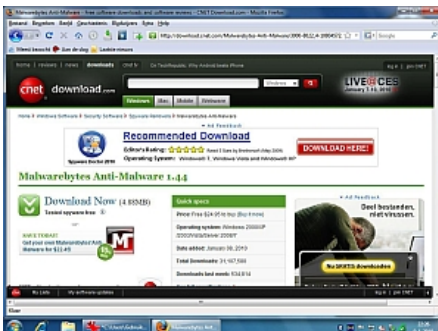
Malwarebytes Anti-Malware - Free software downloads and software reviews - CNET Download.com - Mozilla Firefox

Bestand Bewerken Beeld Geschiedenis Bladwijzers Extra Help

http://download.cnet.com/Malwarebytes-Anti-Malware/3000-8022_4-10804572.html

Meest bezocht Aan de slag Laatste nieuws

Home | reviews | news | downloads | cnet tv

cnet download.com

Windows

Go

LIVE VOICES

Windows Mac Mobile Webware

Home > Windows Software > Security Software > Spyware Removers > Malwarebytes Anti-Malware

Ad Feedback

Recommended Download

Editor's Rating:

Operating System: Windows® 7, Windows Vista and Windows® XP

DOWNLOAD HERE!

Malwarebytes Anti-Malware 1.44

Download Now (4.85MB)

Tested spyware free

SAVE TODAY!

Get your own Malwarebytes' Anti-Malware for $12.45

Quick specs

Price: Free ($24.95 to buy) (Buy it now)

Operating system: Windows 2000/XP

Date added: January 08, 2010

Total Downloads: 31,447,584

Downloads last week: 834,874

Ad Feedback

Geef bedreigers niet vrij spel.

Nu SKYPES downloaden

Klaar

Mijn Lijsten

My software updates